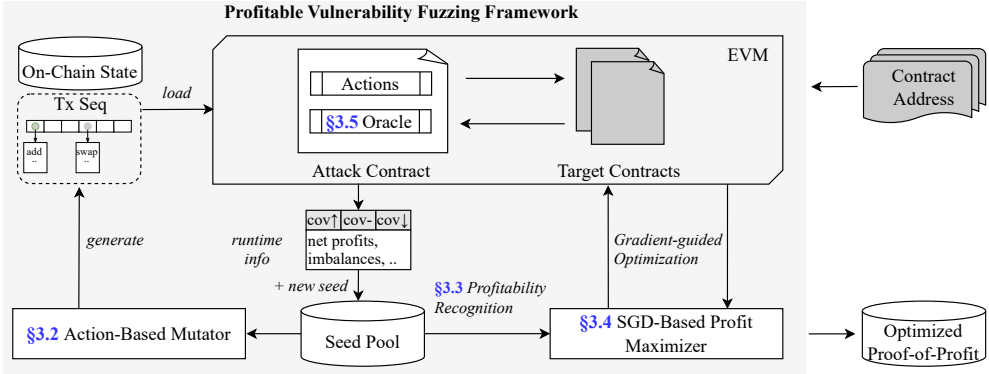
Profitable Vulnerability Fuzzing Framework

On-Chain State

Tx Seq

add ..

swap ..

load

EVM

Actions

§3.5 Oracle

Attack Contract

Target Contracts

Contract Address

cov↑ | cov- | cov↓

net profits, imbalances, ..

runtime info

generate

+ new seed

Gradient-guided Optimization

§3.3 Profitability Recognition

§3.2 Action-Based Mutator

Seed Pool

§3.4 SGD-Based Profit Maximizer

Optimized Proof-of-Profit